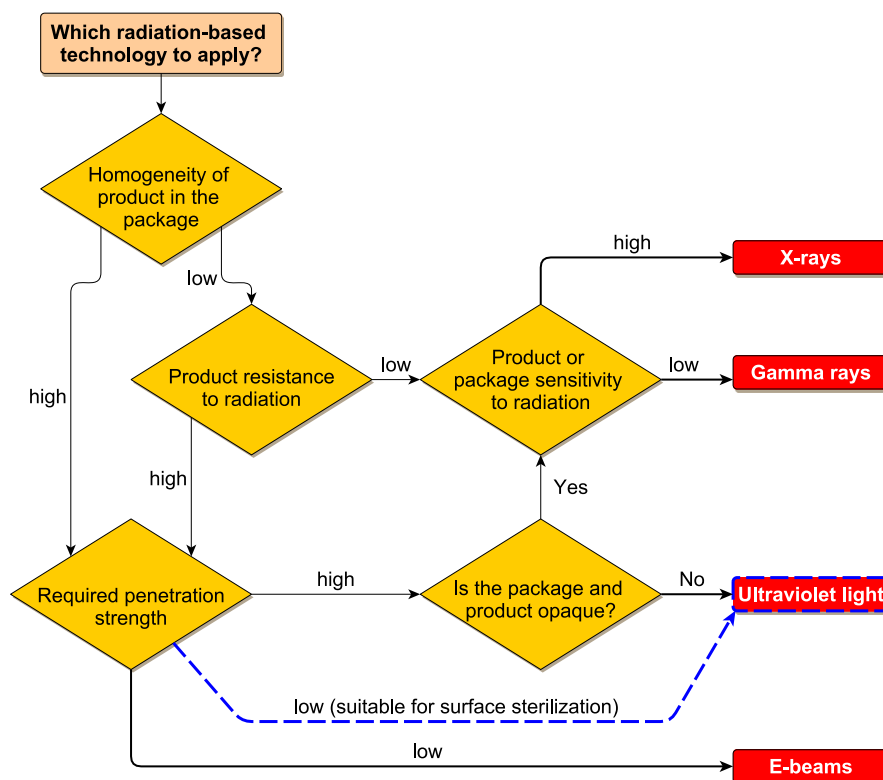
Which radiation-based technology to apply?

Homogeneity of product in the package

low

high

Product resistance to radiation

low

Product or package sensitivity to radiation

high

X-rays

low

Gamma rays

high

Yes

Required penetration strength

high

Is the package and product opaque?

No

Ultraviolet light

low (suitable for surface sterilization)

low

E-beams